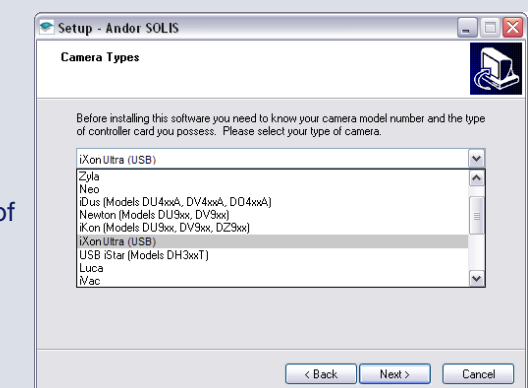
Setup - Andor SOLIS

Camera Types

Before installing this software you need to know your camera model number and the type of controller card you possess. Please select your type of camera.

iXon Ultra (USB)

Zyla
Neo
iDus (Models DU4xxA, DV4xxA, DO4xxA)
Newton (Models DU9xx, DV9xx)
iKon (Models DU9xx, DV9xx, DZ9xx)
iXon Ultra (USB)
USB iStar (Models DH3xxT)
Luca
iVac

of

< Back
Next >
Cancel